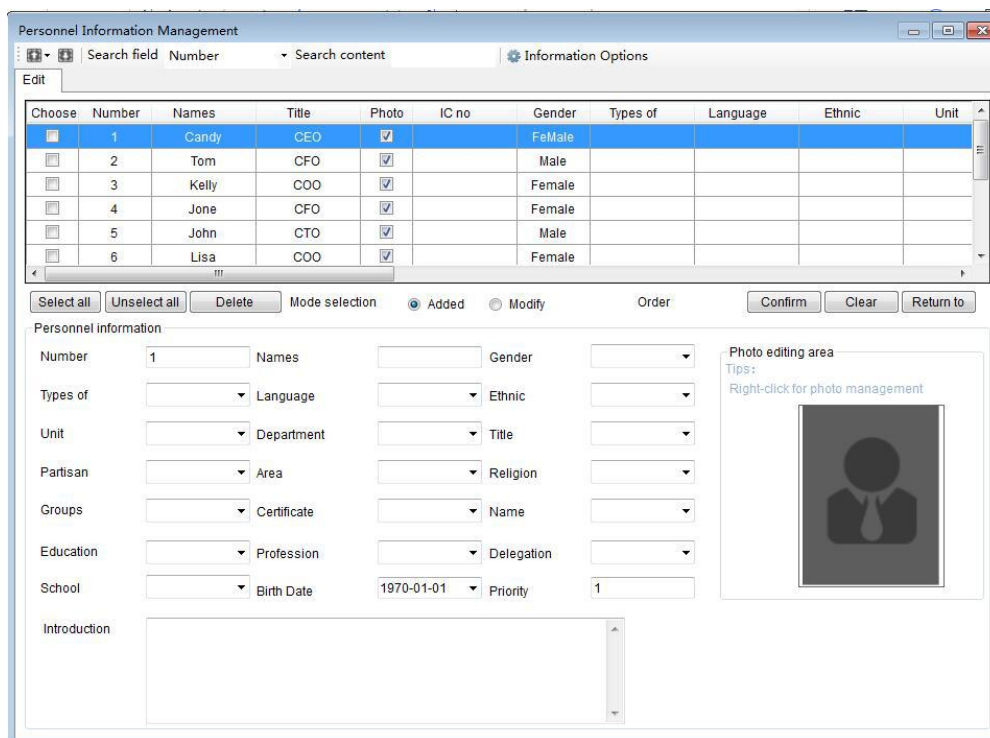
Personnel Information Management

Search field Number Search content Information Options

Edit

| Choose | Number | Names | Title | Photo | IC no | Gender | Types of | Language | Ethnic | Unit |
|---|---|---|---|---|---|---|---|---|---|---|
| | 1 | Candy | CEO | | | FeMale | | | | |
| | 2 | Tom | CFO | | | Male | | | | |
| | 3 | Kelly | COO | | | Female | | | | |
| | 4 | Jone | CFO | | | Female | | | | |
| | 5 | John | CTO | | | Male | | | | |
| | 6 | Lisa | COO | | | Female | | | | |

Select all Unselect all Delete Mode selection Added Modify Order Confirm Clear Return to

Personnel information

Number 1 Names Gender

Types of Language Ethnic

Unit Department Title

Partisan Area Religion

Groups Certificate Name

Education Profession Delegation

School Birth Date 1970-01-01 Priority 1

Introduction

Photo editing area
Tips:
Right-click for photo management